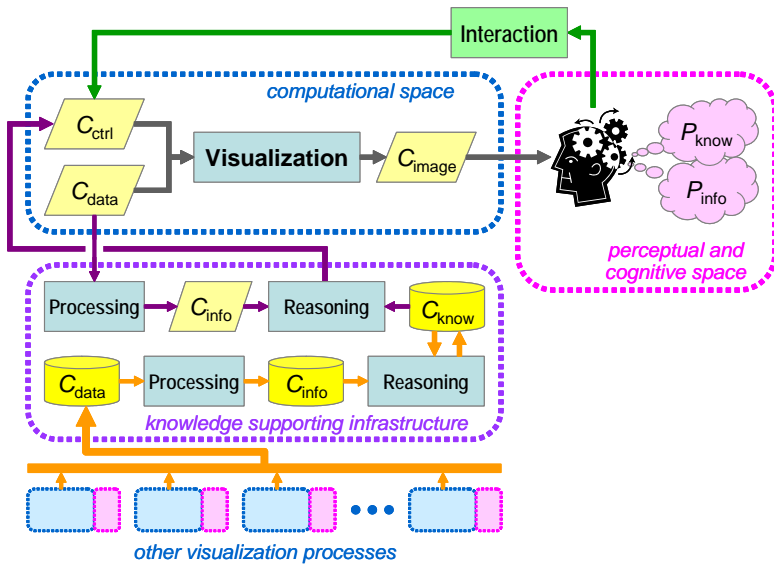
Interaction

computational space

$C_{\text{ctrl}}$

Visualization

$C_{\text{image}}$

$C_{\text{data}}$

$P_{\text{know}}$

$P_{\text{info}}$

perceptual and cognitive space

Processing

$C_{\text{info}}$

Reasoning

$C_{\text{know}}$

$C_{\text{data}}$

Processing

$C_{\text{info}}$

Reasoning

knowledge supporting infrastructure

other visualization processes